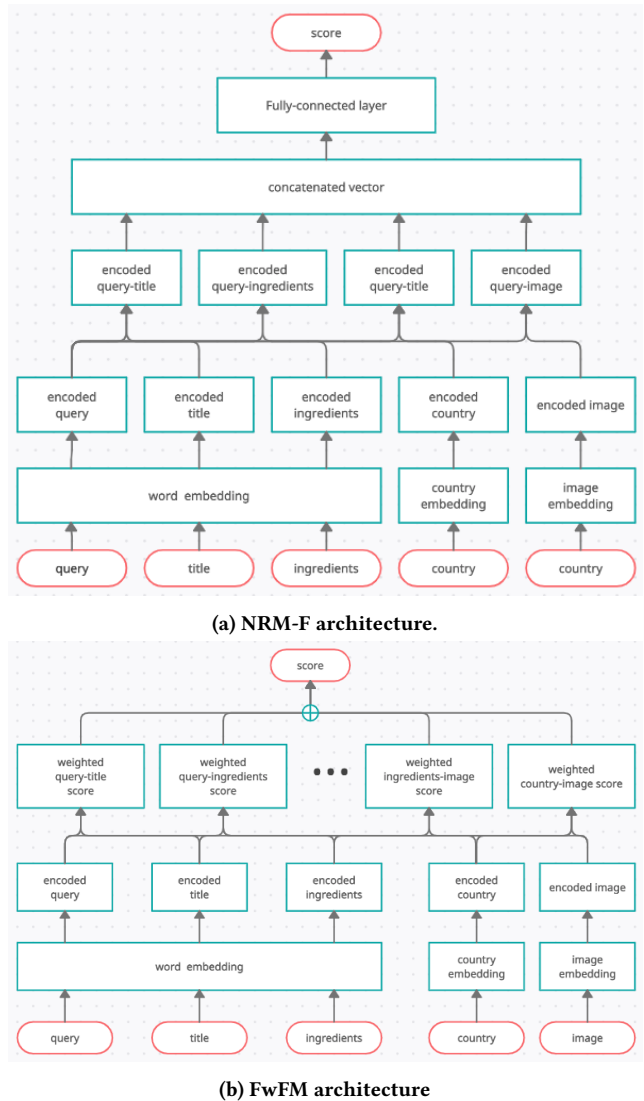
score

Fully-connected layer

concatenated vector

encoded query-title

encoded query-ingredients

encoded query-title

encoded query-image

encoded query

encoded title

encoded ingredients

encoded country

encoded image

word embedding

country embedding

image embedding

query

title

ingredients

country

country

(a) NRM-F architecture.

score

weighted query-title score

weighted query-ingredients score

• • •

weighted ingredients-image score

weighted country-image score

encoded query

encoded title

encoded ingredients

encoded country

encoded image

word embedding

country embedding

image embedding

query

title

ingredients

country

image

(b) FwFM architecture